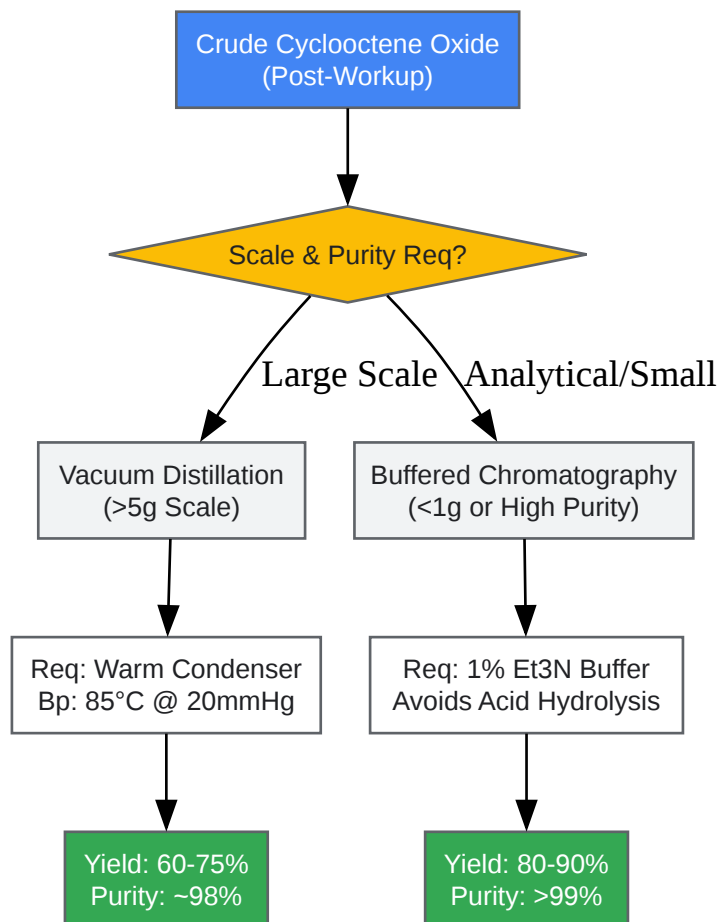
Crude Cyclooctene Oxide
(Post-Workup)

Scale & Purity Req?

Large Scale

Analytical/Small

Vacuum Distillation
(>5g Scale)

Buffered Chromatography
(<1g or High Purity)

Req: Warm Condenser
Bp: 85°C @ 20mmHg

Req: 1% Et3N Buffer
Avoids Acid Hydrolysis

Yield: 60-75%
Purity: ~98%

Yield: 80-90%
Purity: >99%